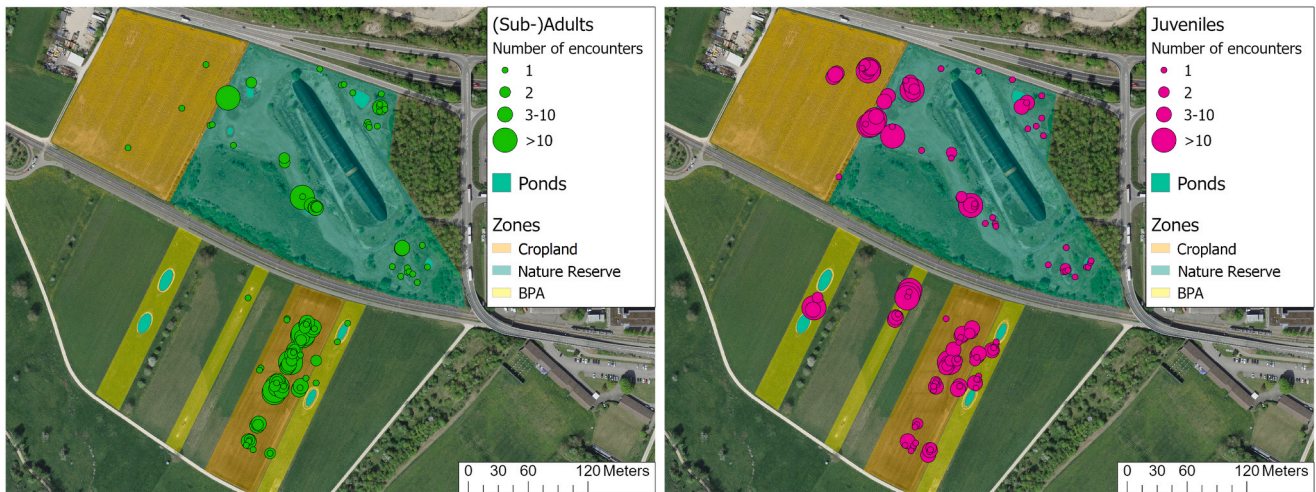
(Sub-)Adults
Number of encounters
1
2
3-10
>10

Ponds

Zones
Cropland
Nature Reserve
BPA

0 30 60 120 Meters

Juveniles
Number of encounters
1
2
3-10
>10

Ponds

Zones
Cropland
Nature Reserve
BPA

0 30 60 120 Meters